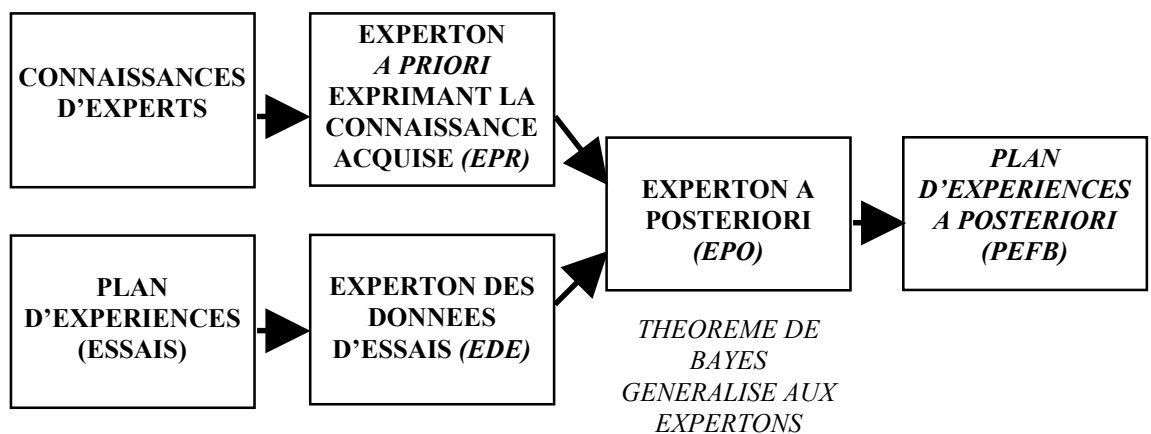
CONNAISSANCES D'EXPERTS

EXPERTON *A PRIORI* EXPRIMANT LA CONNAISSANCE ACQUISE *(EPR)*

PLAN D'EXPERIENCES (ESSAIS)

EXPERTON DES DONNEES D'ESSAIS *(EDE)*

EXPERTON A POSTERIORI *(EPO)*

*THEOREME DE BAYES GENERALISE AUX EXPERTONS*

*PLAN D'EXPERIENCES A POSTERIORI (PEFB)*